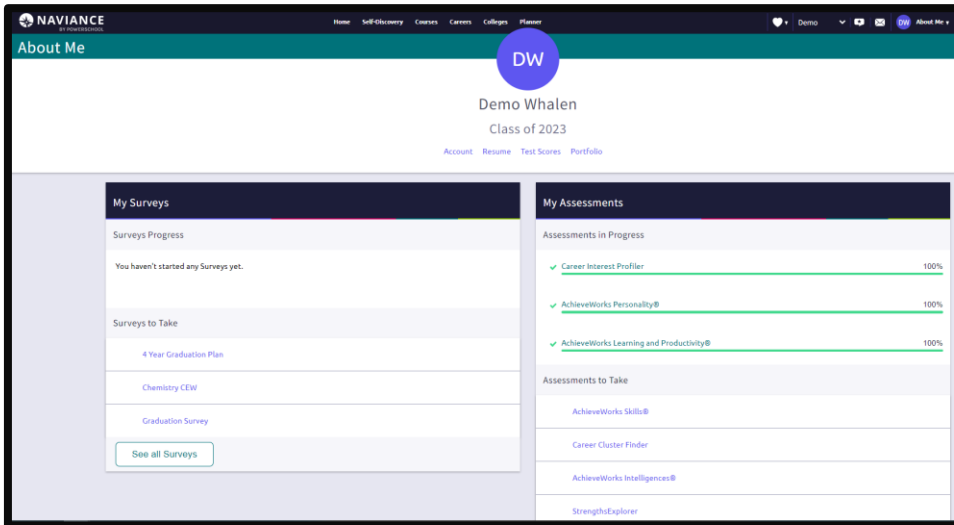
NAVIANCE
BY POWERSCHOOL

Home Self-Discovery Courses Careers Colleges Planner

Demo

DW About Me

About Me

DW

Demo Whalen

Class of 2023

Account Resume Test Scores Portfolio

My Surveys

Surveys Progress

You haven't started any Surveys yet.

Surveys to Take

4 Year Graduation Plan

Chemistry CEW

Graduation Survey

See all Surveys

My Assessments

Assessments in Progress

Career Interest Profiler 100%

AchieveWorks Personality® 100%

AchieveWorks Learning and Productivity® 100%

Assessments to Take

AchieveWorks Skills®

Career Cluster Finder

AchieveWorks Intelligences®

StrengthsExplorer